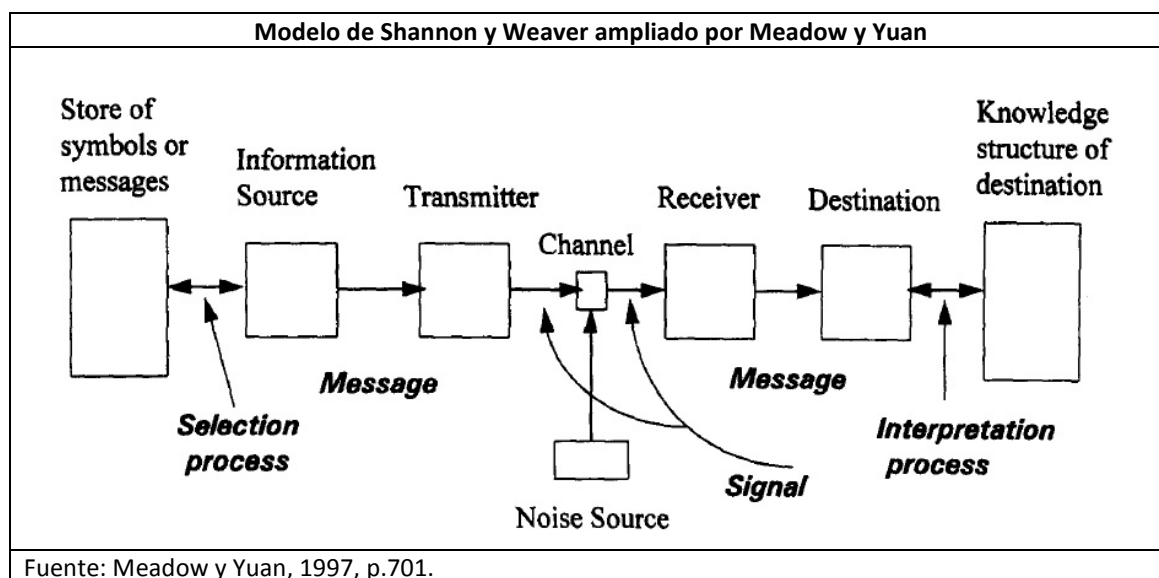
Modelo de Shannon y Weaver ampliado por Meadow y Yuan

Store of symbols or messages

Information Source

Transmitter

Channel

Receiver

Destination

Knowledge structure of destination

Message

Message

Selection process

Interpretation process

Signal

Noise Source

Fuente: Meadow y Yuan, 1997, p.701.